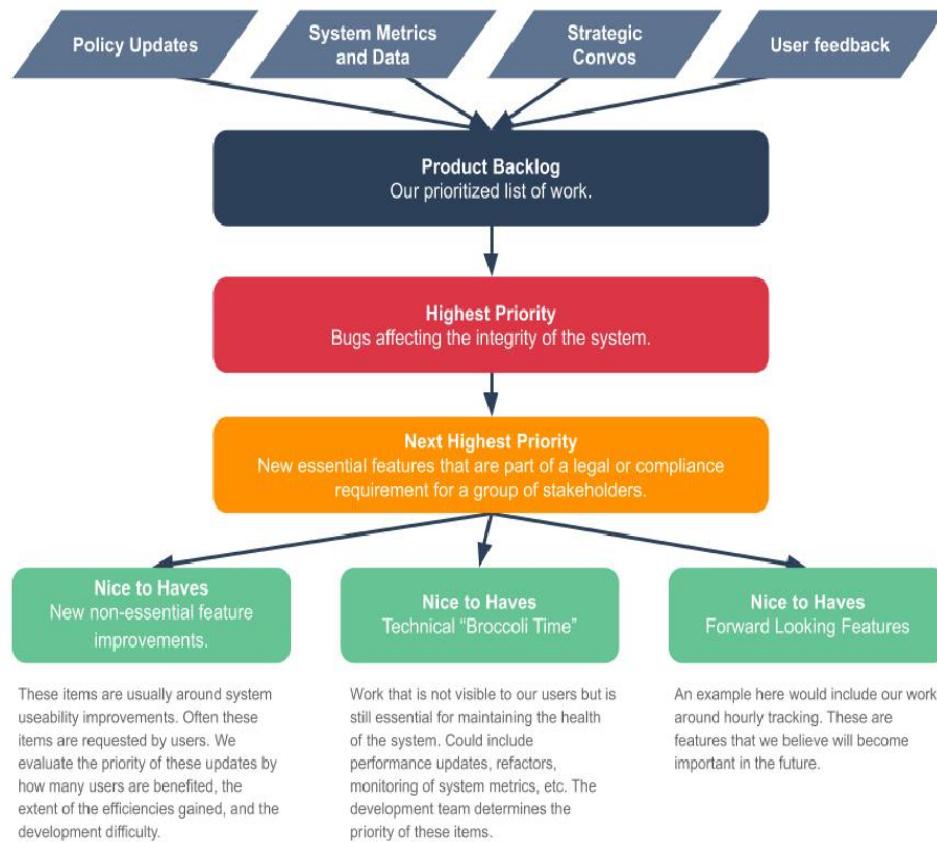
Policy Updates

System Metrics and Data

Strategic Convos

User feedback

Product Backlog
Our prioritized list of work.

Highest Priority
Bugs affecting the integrity of the system.

Next Highest Priority
New essential features that are part of a legal or compliance requirement for a group of stakeholders.

Nice to Haves
New non-essential feature improvements.

These items are usually around system useability improvements. Often these items are requested by users. We evaluate the priority of these updates by how many users are benefited, the extent of the efficiencies gained, and the development difficulty.

Nice to Haves
Technical "Broccoli Time"

Work that is not visible to our users but is still essential for maintaining the health of the system. Could include performance updates, refactors, monitoring of system metrics, etc. The development team determines the priority of these items.

Nice to Haves
Forward Looking Features

An example here would include our work around hourly tracking. These are features that we believe will become important in the future.